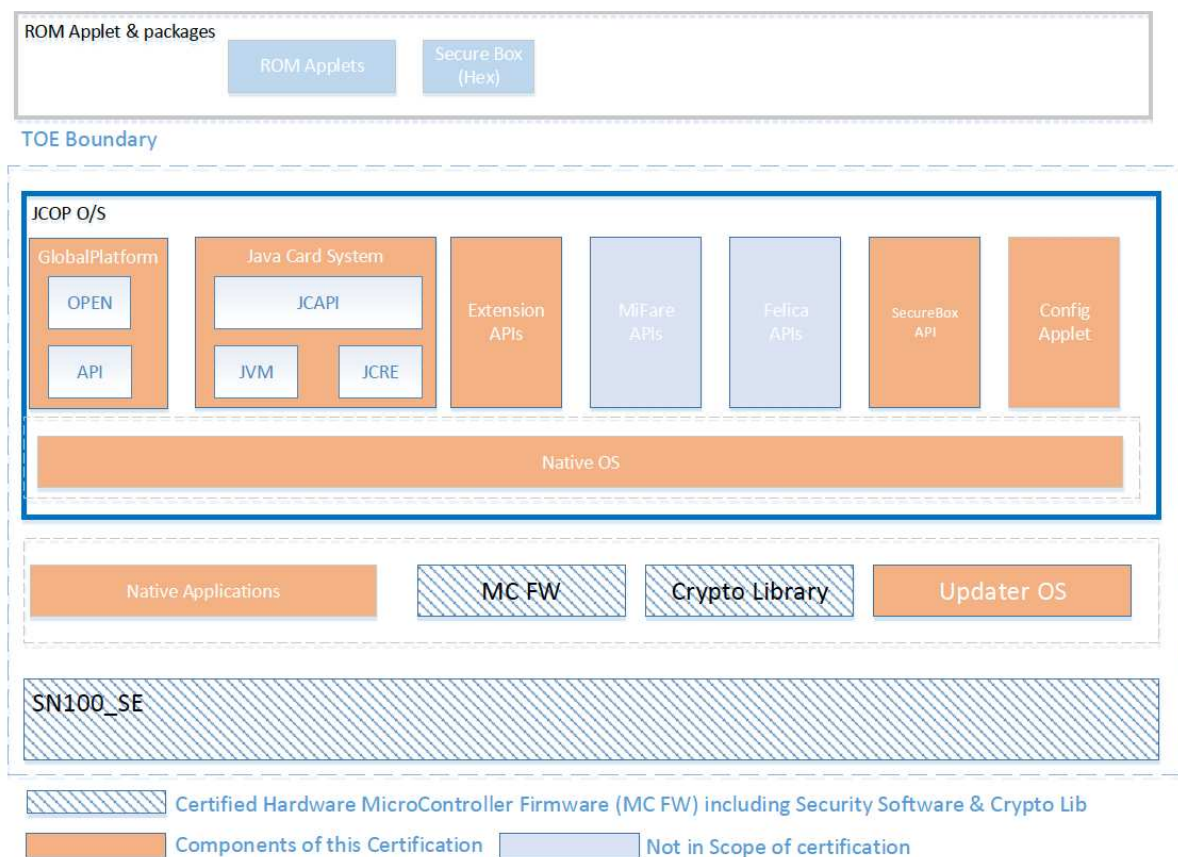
ROM Applet & packages

ROM Applets

Secure Box (Hex)

TOE Boundary

JCOP O/S

GlobalPlatform

OPEN

API

Java Card System

JCAPI

JVM

JCRE

Extension APIs

MiFare APIs

Felica APIs

SecureBox API

Config Applet

Native OS

Native Applications

MC FW

Crypto Library

Updater OS

SN100_SE

Certified Hardware MicroController Firmware (MC FW) including Security Software & Crypto Lib

Components of this Certification

Not in Scope of certification